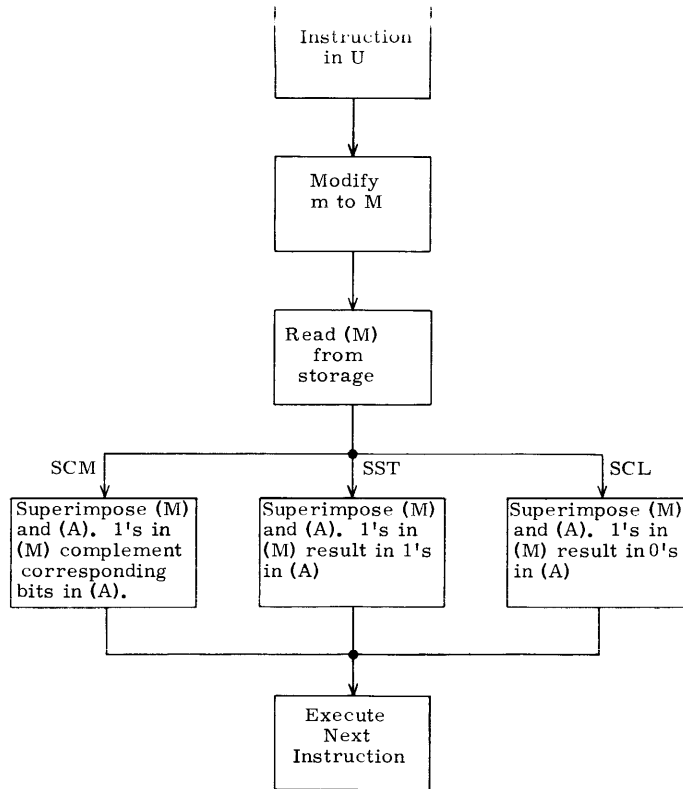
Instruction in U

Modify m to M

Read (M) from storage

SCM

SST

SCL

Superimpose (M) and (A). 1's in (M) complement corresponding bits in (A).

Superimpose (M) and (A). 1's in (M) result in 1's in (A)

Superimpose (M) and (A). 1's in (M) result in 0's in (A)

Execute Next Instruction